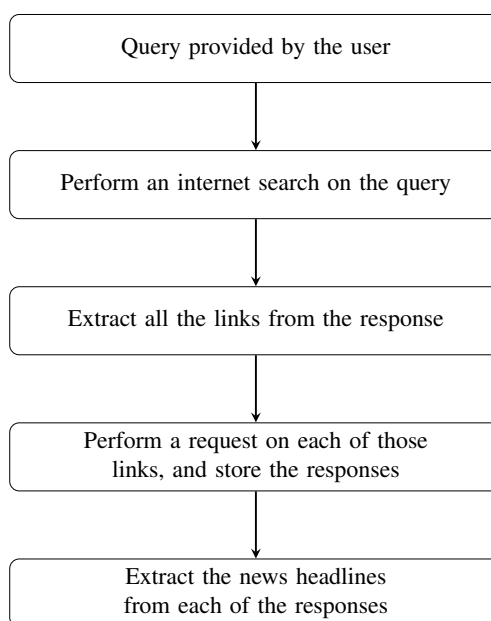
Query provided by the user

Perform an internet search on the query

Extract all the links from the response

Perform a request on each of those links, and store the responses

Extract the news headlines from each of the responses